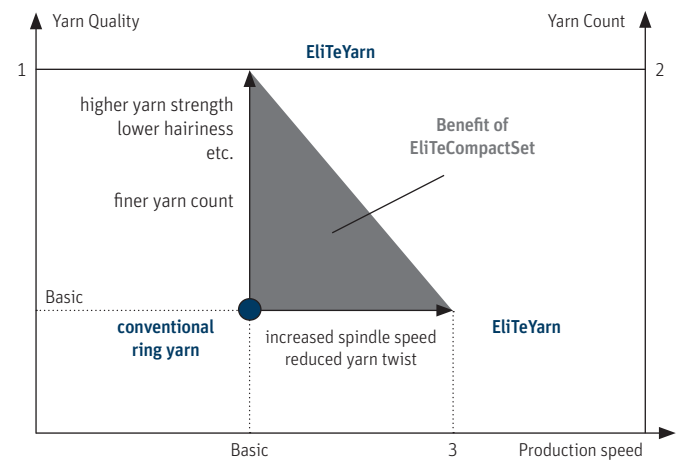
Yarn Quality

Yarn Count

EliTeYarn

1

2

higher yarn strength
lower hairiness
etc.

Benefit of
EliTeCompactSet

finer yarn count

Basic

conventional
ring yarn

increased spindle speed
reduced yarn twist

EliTeYarn

Basic

3

Production speed